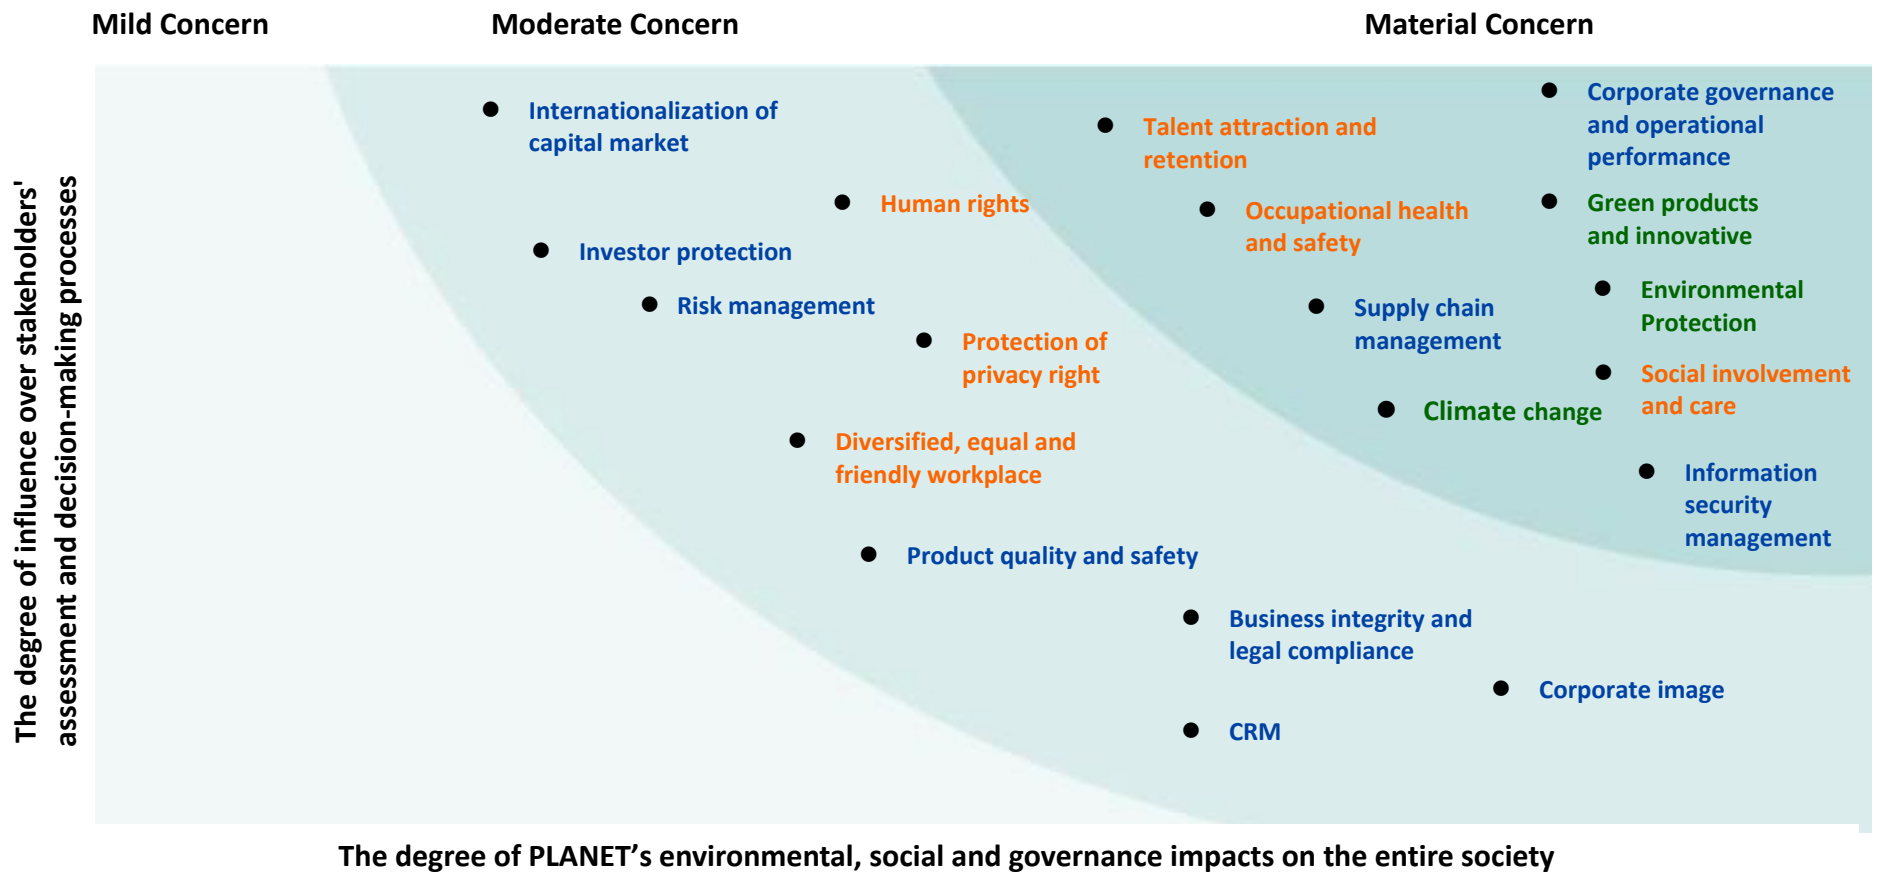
Mild Concern

Moderate Concern

Material Concern

The degree of influence over stakeholders' assessment and decision-making processes

Internationalization of capital market

Human rights

Investor protection

Risk management

Protection of privacy right

Diversified, equal and friendly workplace

Product quality and safety

Talent attraction and retention

Occupational health and safety

Supply chain management

Climate change

Corporate governance and operational performance

Green products and innovative

Environmental Protection

Social involvement and care

Information security management

Business integrity and legal compliance

Corporate image

CRM

The degree of PLANET’s environmental, social and governance impacts on the entire society